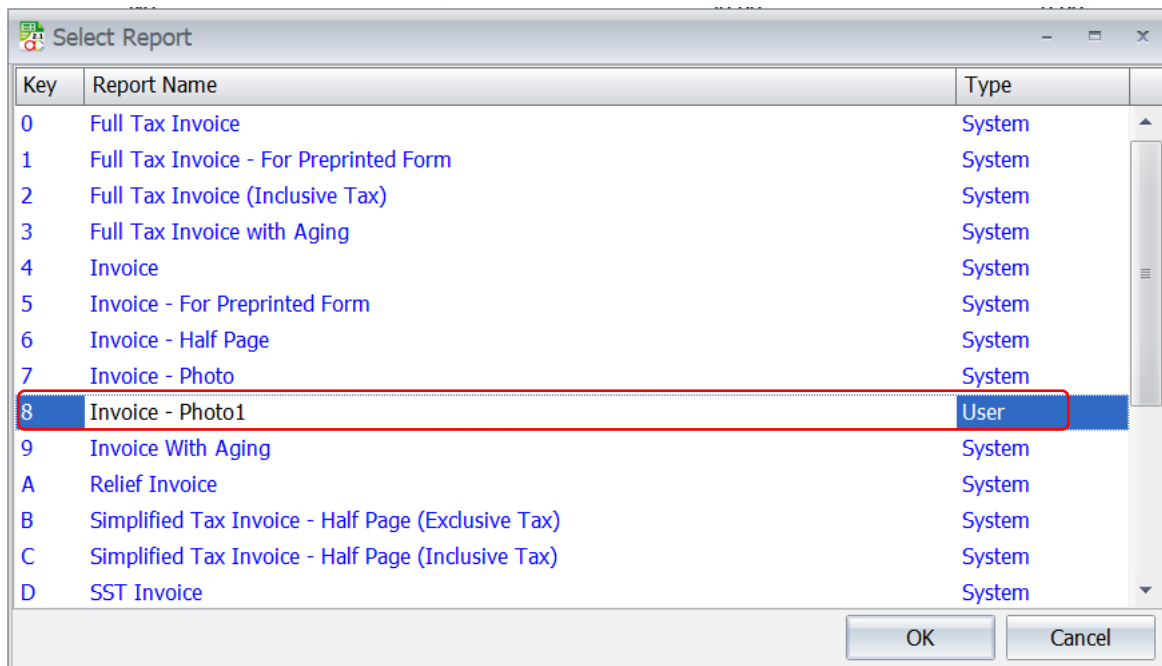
Select Report

| Key | Report Name | Type |
|---|---|---|
| 0 | Full Tax Invoice | System |
| 1 | Full Tax Invoice - For Preprinted Form | System |
| 2 | Full Tax Invoice (Inclusive Tax) | System |
| 3 | Full Tax Invoice with Aging | System |
| 4 | Invoice | System |
| 5 | Invoice - For Preprinted Form | System |
| 6 | Invoice - Half Page | System |
| 7 | Invoice - Photo | System |
| 8 | Invoice - Photo1 | User |
| 9 | Invoice With Aging | System |
| A | Relief Invoice | System |
| B | Simplified Tax Invoice - Half Page (Exclusive Tax) | System |
| C | Simplified Tax Invoice - Half Page (Inclusive Tax) | System |
| D | SST Invoice | System |

OK Cancel